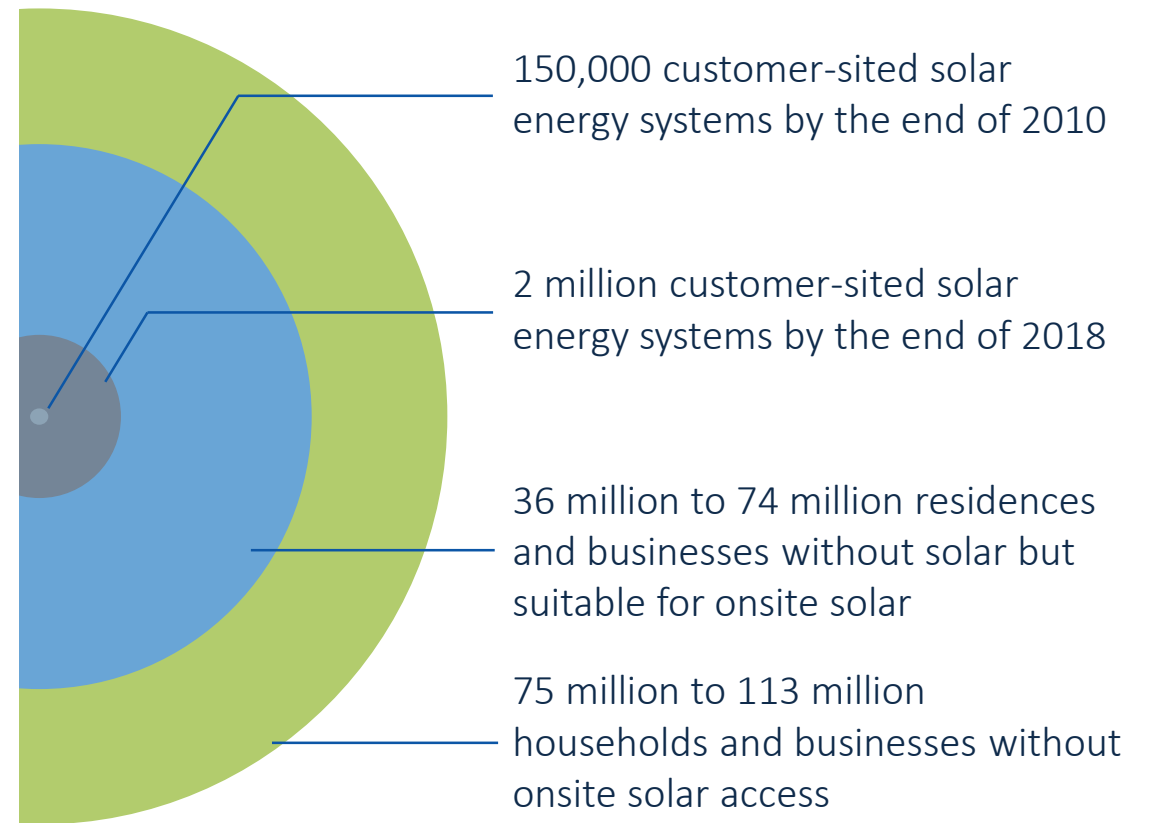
150,000 customer-sited solar energy systems by the end of 2010

2 million customer-sited solar energy systems by the end of 2018

36 million to 74 million residences and businesses without solar but suitable for onsite solar

75 million to 113 million households and businesses without onsite solar access